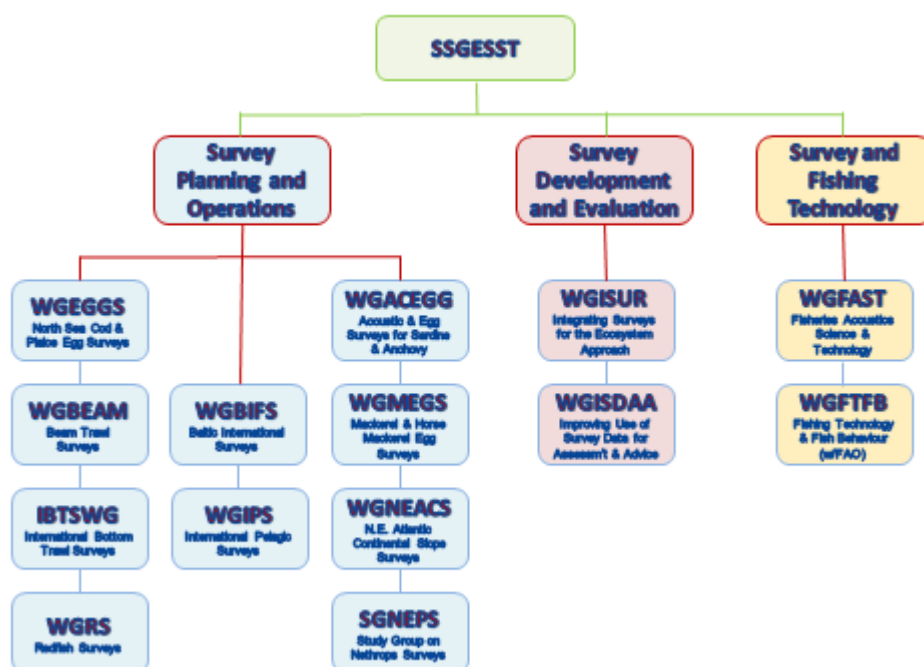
SSGESST

Survey Planning and Operations

Survey Development and Evaluation

Survey and Fishing Technology

WGEGGS
North Sea Cod & Plaice Egg Surveys

WGBEAM
Beam Trawl Surveys

IBTSWG
International Bottom Trawl Surveys

WGRS
Redfish Surveys

WGBIFS
Baltic International Surveys

WGIPS
International Pelagic Surveys

WGACEGG
Acoustic & Egg Surveys for Sardine & Anchovy

WGMEGS
Mackerel & Horse Mackerel Egg Surveys

WGNEACS
N.E. Atlantic Continental Slope Surveys

SGNEPS
Study Group on Nethrops Surveys

WGISUR
Integrating Surveys for the Ecosystem Approach

WGISDAA
Improving Use of Survey Data for Assessm't & Advice

WGFAST
Fisheries Acoustics Science & Technology

WGFTFB
Fishing Technology & Fish Behaviour (w/FAO)